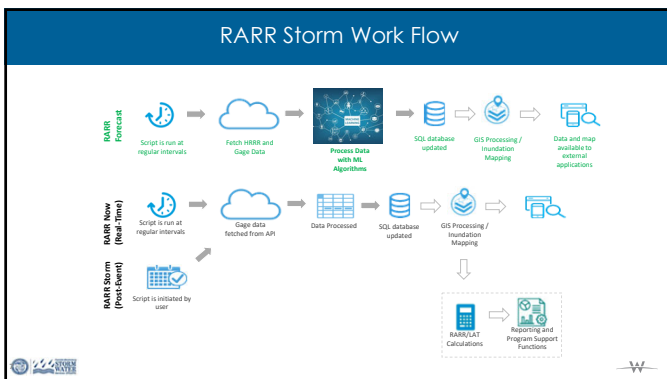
RARR Storm Work Flow

RARR Forecast

Script is run at regular intervals

Fetch HRRR and Gage Data

Process Data with ML Algorithms

SQL database updated

GIS Processing / Inundation Mapping

Data and map available to external applications

RARR Now (Real-Time)

Script is run at regular intervals

Gage data fetched from API

Data Processed

SQL database updated

GIS Processing / Inundation Mapping

RARR Storm (Post-Event)

Script is initiated by user

RARR/LAT Calculations

Reporting and Program Support Functions

STORM WATER

W